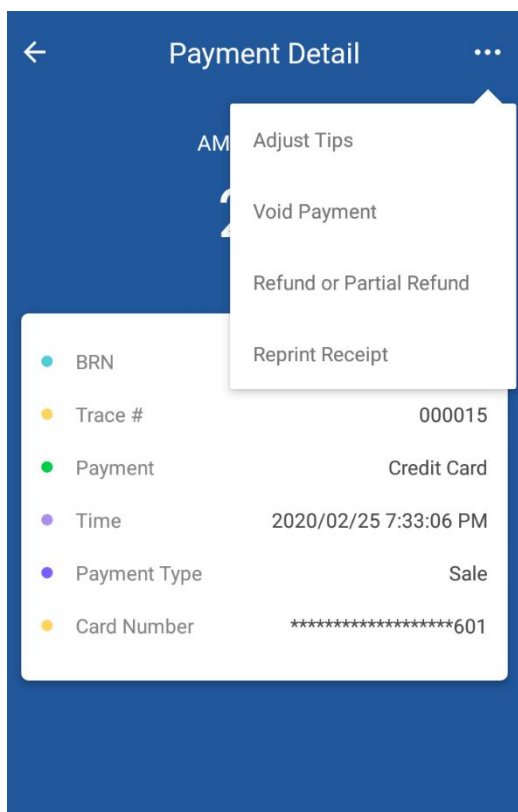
← Payment Detail •••

AM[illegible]

2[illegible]

Adjust Tips

Void Payment

Refund or Partial Refund

Reprint Receipt

BRN

Trace # 000015

Payment Credit Card

Time 2020/02/25 7:33:06 PM

Payment Type Sale

Card Number ********************601